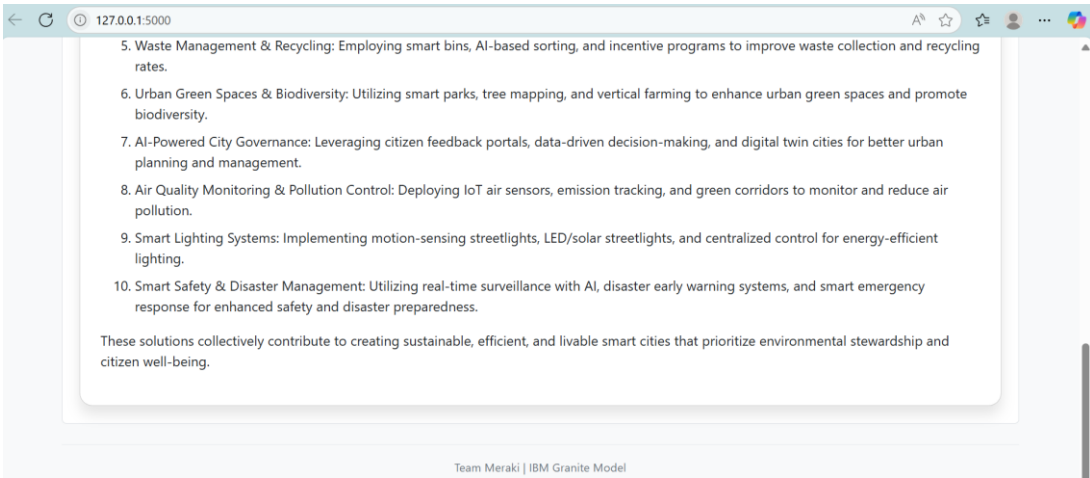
127.0.0.1:5000

5. Waste Management & Recycling: Employing smart bins, AI-based sorting, and incentive programs to improve waste collection and recycling rates.

6. Urban Green Spaces & Biodiversity: Utilizing smart parks, tree mapping, and vertical farming to enhance urban green spaces and promote biodiversity.

7. AI-Powered City Governance: Leveraging citizen feedback portals, data-driven decision-making, and digital twin cities for better urban planning and management.

8. Air Quality Monitoring & Pollution Control: Deploying IoT air sensors, emission tracking, and green corridors to monitor and reduce air pollution.

9. Smart Lighting Systems: Implementing motion-sensing streetlights, LED/solar streetlights, and centralized control for energy-efficient lighting.

10. Smart Safety & Disaster Management: Utilizing real-time surveillance with AI, disaster early warning systems, and smart emergency response for enhanced safety and disaster preparedness.

These solutions collectively contribute to creating sustainable, efficient, and livable smart cities that prioritize environmental stewardship and citizen well-being.

Team Meraki | IBM Granite Model